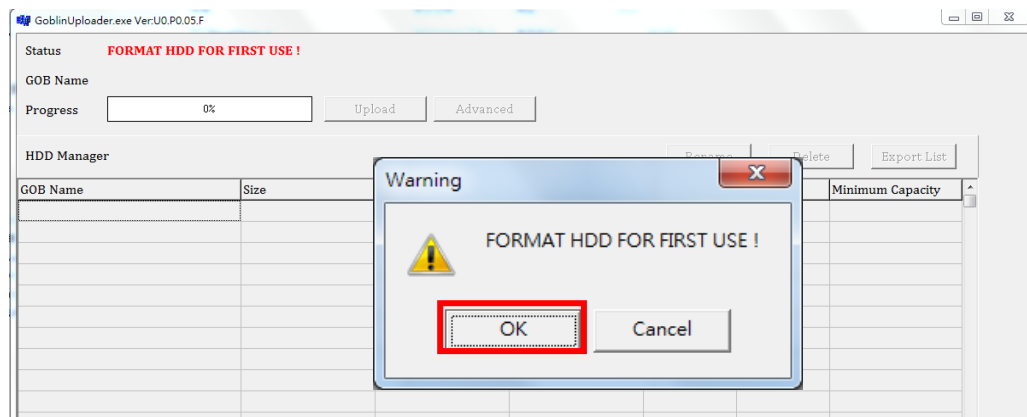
GoblinUploader.exe Ver:U0.P0.05.F

Status FORMAT HDD FOR FIRST USE !

GOB Name

Progress 0% Upload Advanced

HDD Manager Rename Delete Export List

| GOB Name | Size | | | | Minimum Capacity |
|---|---|---|---|---|---|

Warning

FORMAT HDD FOR FIRST USE !

OK Cancel